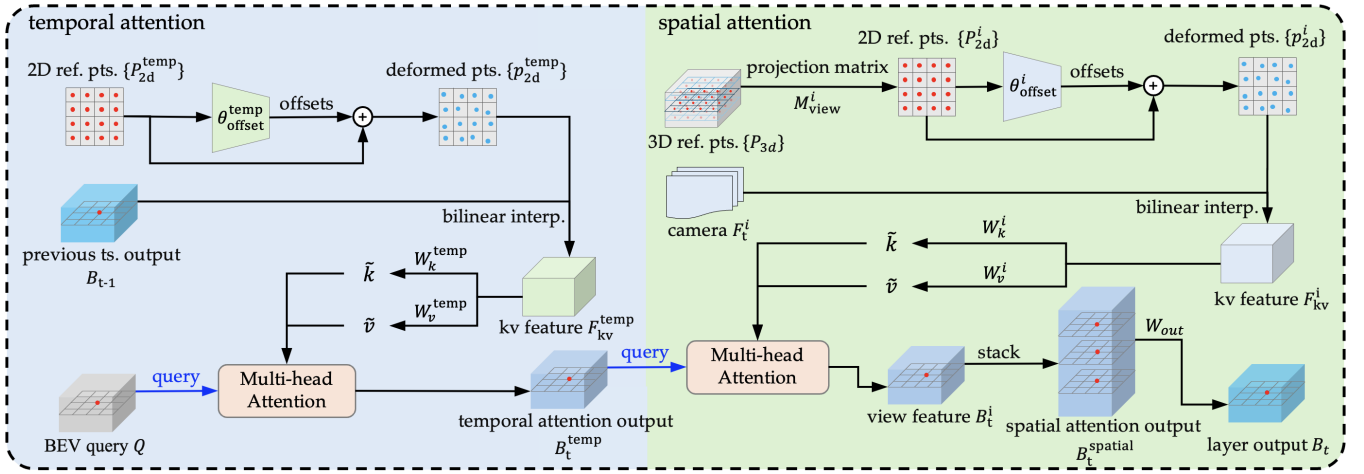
temporal attention

2D ref. pts. $\{P_{2d}^{temp}\}$

$\theta_{offset}^{temp}$

offsets

deformed pts. $\{p_{2d}^{temp}\}$

bilinear interp.

previous ts. output $B_{t-1}$

$\tilde{k}$

$W_k^{temp}$

$\tilde{v}$

$W_v^{temp}$

kv feature $F_{kv}^{temp}$

query

BEV query $Q$

Multi-head Attention

temporal attention output $B_t^{temp}$

spatial attention

2D ref. pts. $\{P_{2d}^i\}$

projection matrix

$M_{view}^i$

3D ref. pts. $\{P_{3d}\}$

$\theta_{offset}^i$

offsets

deformed pts. $\{p_{2d}^i\}$

camera $F_t^i$

bilinear interp.

$\tilde{k}$

$W_k^i$

$\tilde{v}$

$W_v^i$

kv feature $F_{kv}^i$

query

Multi-head Attention

view feature $B_t^i$

stack

$W_{out}$

spatial attention output $B_t^{spatial}$

layer output $B_t$